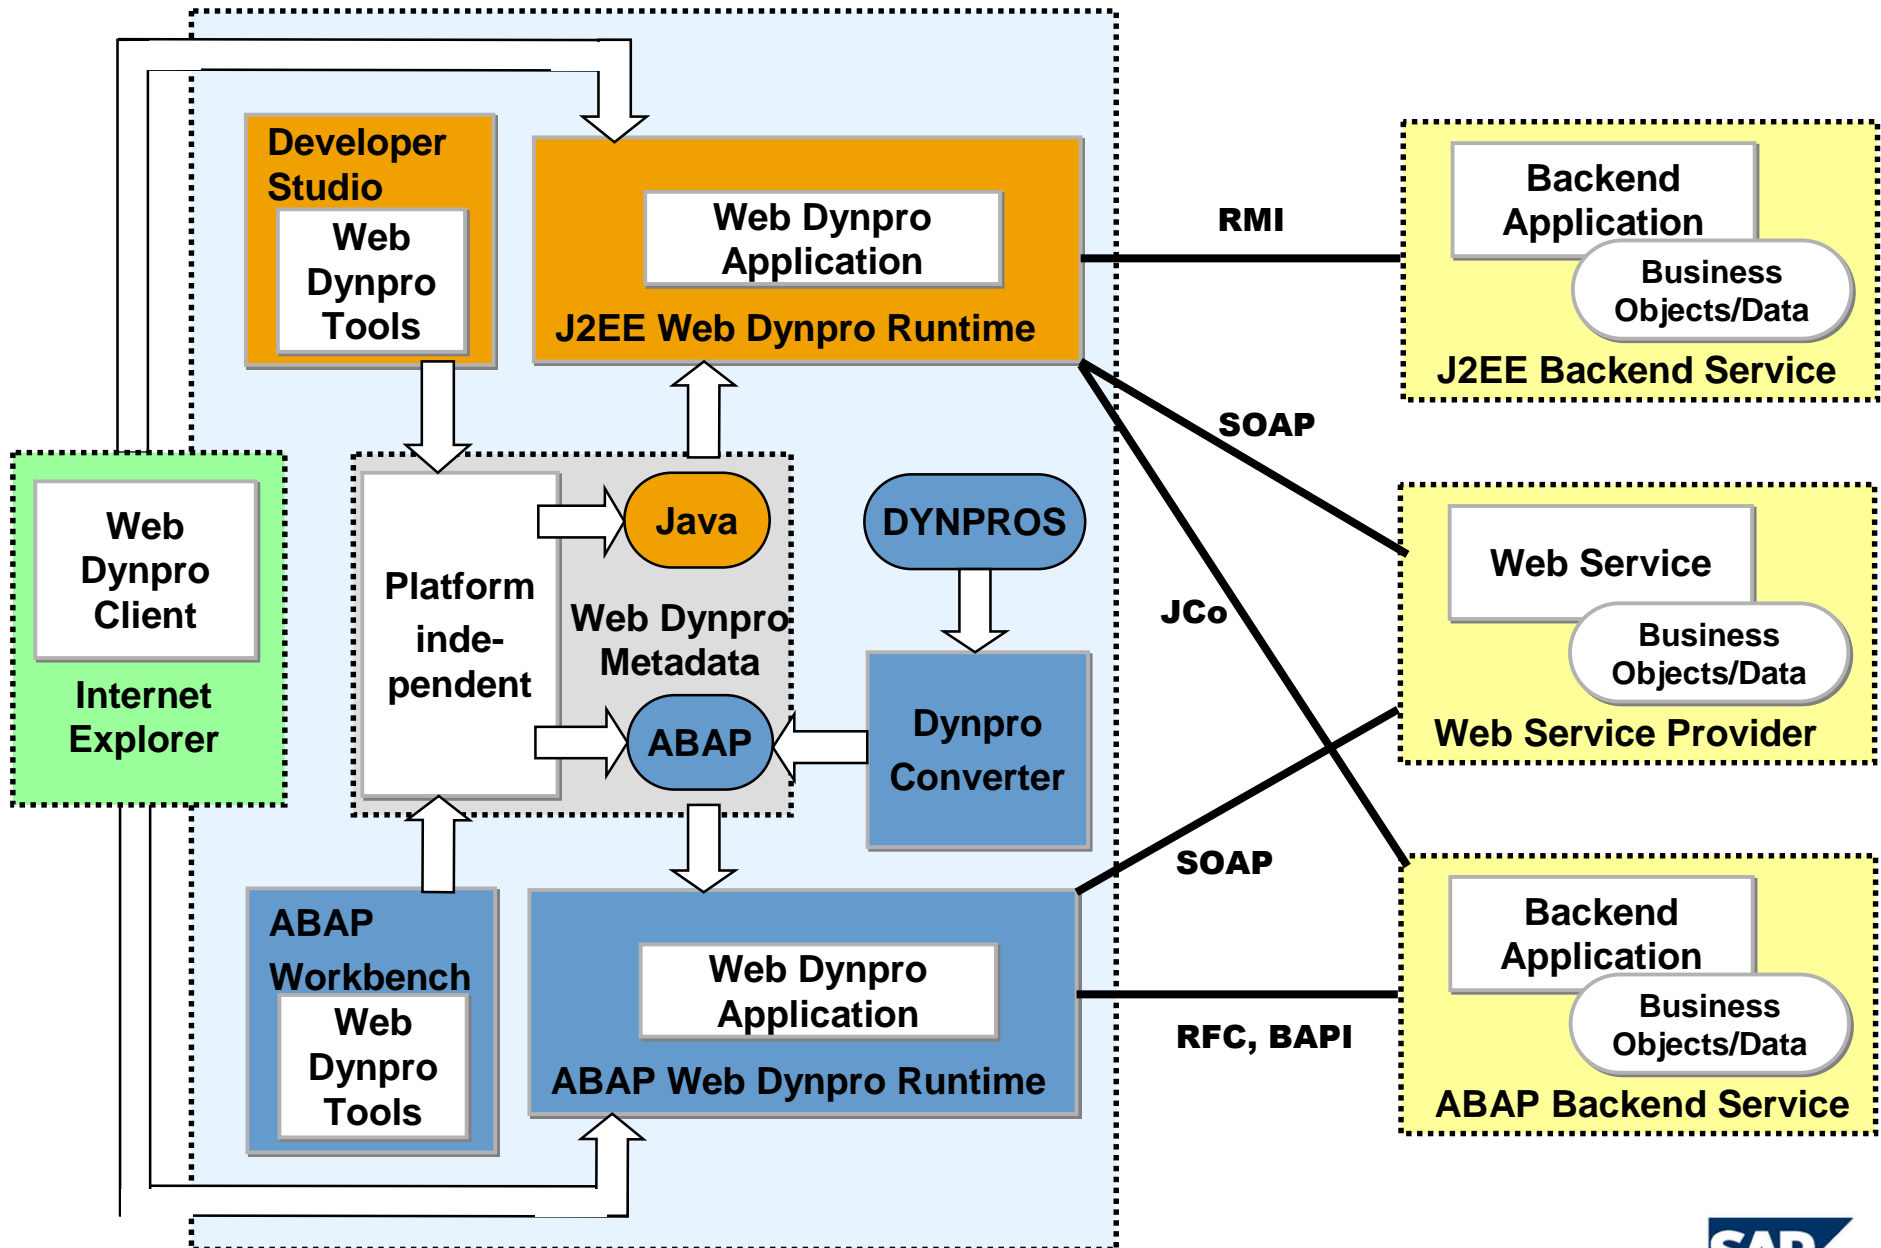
Developer Studio

Web Dynpro Tools

Web Dynpro Application

J2EE Web Dynpro Runtime

RMI

Backend Application

Business Objects/Data

J2EE Backend Service

SOAP

Web Dynpro Client

Internet Explorer

Platform independent

Java

Web Dynpro Metadata

ABAP

DYNPROS

Dynpro Converter

JCo

Web Service

Business Objects/Data

Web Service Provider

SOAP

ABAP Workbench

Web Dynpro Tools

Web Dynpro Application

ABAP Web Dynpro Runtime

RFC, BAPI

Backend Application

Business Objects/Data

ABAP Backend Service

SAP